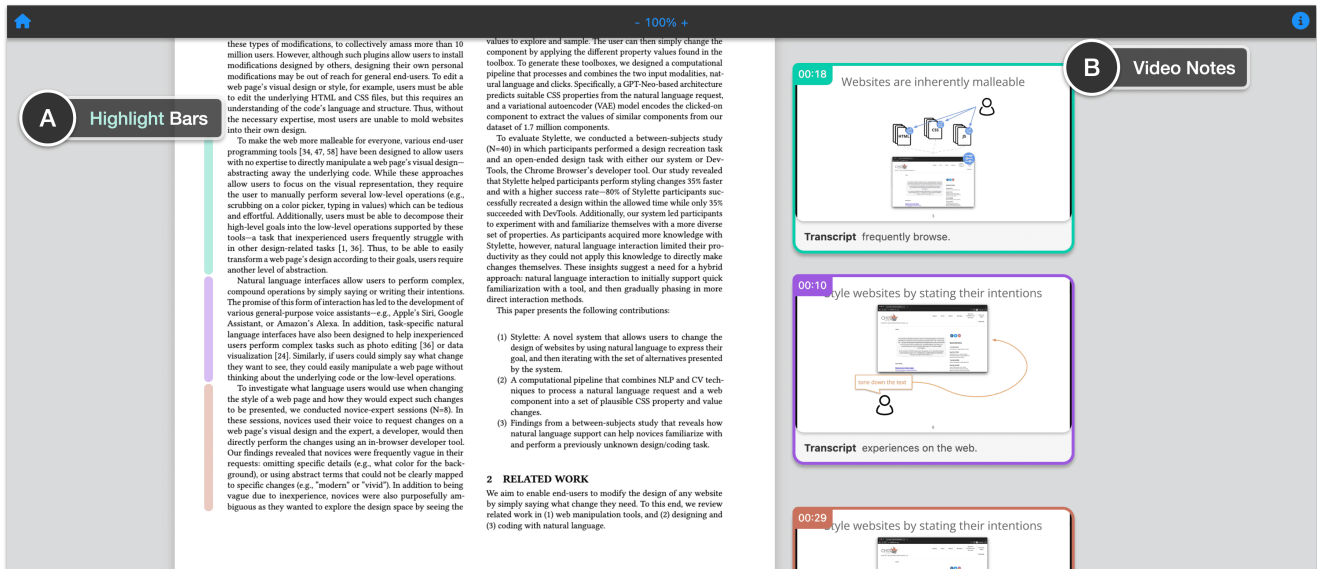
- 100% +

A Highlight Bars

B Video Notes

these types of modifications, to collectively amass more than 10 million users. However, although such plugins allow users to install modifications designed by others, designing their own personal modifications may be out of reach for general end-users. To edit a web page's visual design or style, for example, users must be able to edit the underlying HTML and CSS files, but this requires an understanding of the code's language and structure. Thus, without the necessary expertise, most users are unable to mold websites into their own design.

To make the web more malleable for everyone, various end-user programming tools [34, 47, 58] have been designed to allow users with no expertise to directly manipulate a web page's visual design—abstracting away the underlying code. While these approaches allow users to focus on the visual representation, they require the user to manually perform several low-level operations (e.g., scrubbing on a color picker, typing in values) which can be tedious and effortful. Additionally, users must be able to decompose their high-level goals into the low-level operations supported by these tools—a task that inexperienced users frequently struggle with in other design-related tasks [1, 36]. Thus, to be able to easily transform a web page's design according to their goals, users require another level of abstraction.

Natural language interfaces allow users to perform complex, compound operations by simply saying or writing their intentions. The promise of this form of interaction has led to the development of various general-purpose voice assistants—e.g., Apple's Siri, Google Assistant, or Amazon's Alexa. In addition, task-specific natural language interfaces have also been designed to help inexperienced users perform complex tasks such as photo editing [36] or data visualization [24]. Similarly, if users could simply say what change they want to see, they could easily manipulate a web page without thinking about the underlying code or the low-level operations.

To investigate what language users would use when changing the style of a web page and how they would expect such changes to be presented, we conducted novice-expert sessions (N=8). In these sessions, novices used their voice to request changes on a web page's visual design and the expert, a developer, would then directly perform the changes using an in-browser developer tool. Our findings revealed that novices were frequently vague in their requests: omitting specific details (e.g., what color for the background), or using abstract terms that could not be clearly mapped to specific changes (e.g., "modern" or "vivid"). In addition to being vague due to inexperience, novices were also purposefully ambiguous as they wanted to explore the design space by seeing the

values to explore and sample. The user can then simply change the component by applying the different property values found in the toolbox. To generate these toolboxes, we designed a computational pipeline that processes and combines the two input modalities, natural language and clicks. Specifically, a GPT-Neo-based architecture predicts suitable CSS properties from the natural language request, and a variational autoencoder (VAE) model encodes the clicked-on component to extract the values of similar components from our dataset of 1.7 million components.

To evaluate Stylette, we conducted a between-subjects study (N=40) in which participants performed a design recreation task and an open-ended design task with either our system or DevTools, the Chrome Browser's developer tool. Our study revealed that Stylette helped participants perform styling changes 35% faster and with a higher success rate—80% of Stylette participants successfully recreated a design within the allowed time while only 35% succeeded with DevTools. Additionally, our system led participants to experiment with and familiarize themselves with a more diverse set of properties. As participants acquired more knowledge with Stylette, however, natural language interaction limited their productivity as they could not apply this knowledge to directly make changes themselves. These insights suggest a need for a hybrid approach: natural language interaction to initially support quick familiarization with a tool, and then gradually phasing in more direct interaction methods.

This paper presents the following contributions:

(1) Stylette: A novel system that allows users to change the design of websites by using natural language to express their goal, and then iterating with the set of alternatives presented by the system.
(2) A computational pipeline that combines NLP and CV techniques to process a natural language request and a web component into a set of plausible CSS property and value changes.
(3) Findings from a between-subjects study that reveals how natural language support can help novices familiarize with and perform a previously unknown design/coding task.

2 RELATED WORK

We aim to enable end-users to modify the design of any website by simply saying what change they need. To this end, we review related work in (1) web manipulation tools, and (2) designing and (3) coding with natural language.

00:18 Websites are inherently malleable

HTML CSS JS

Transcript frequently browse.

00:10 Style websites by stating their intentions

tone down the text

Transcript experiences on the web.

00:29 Style websites by stating their intentions